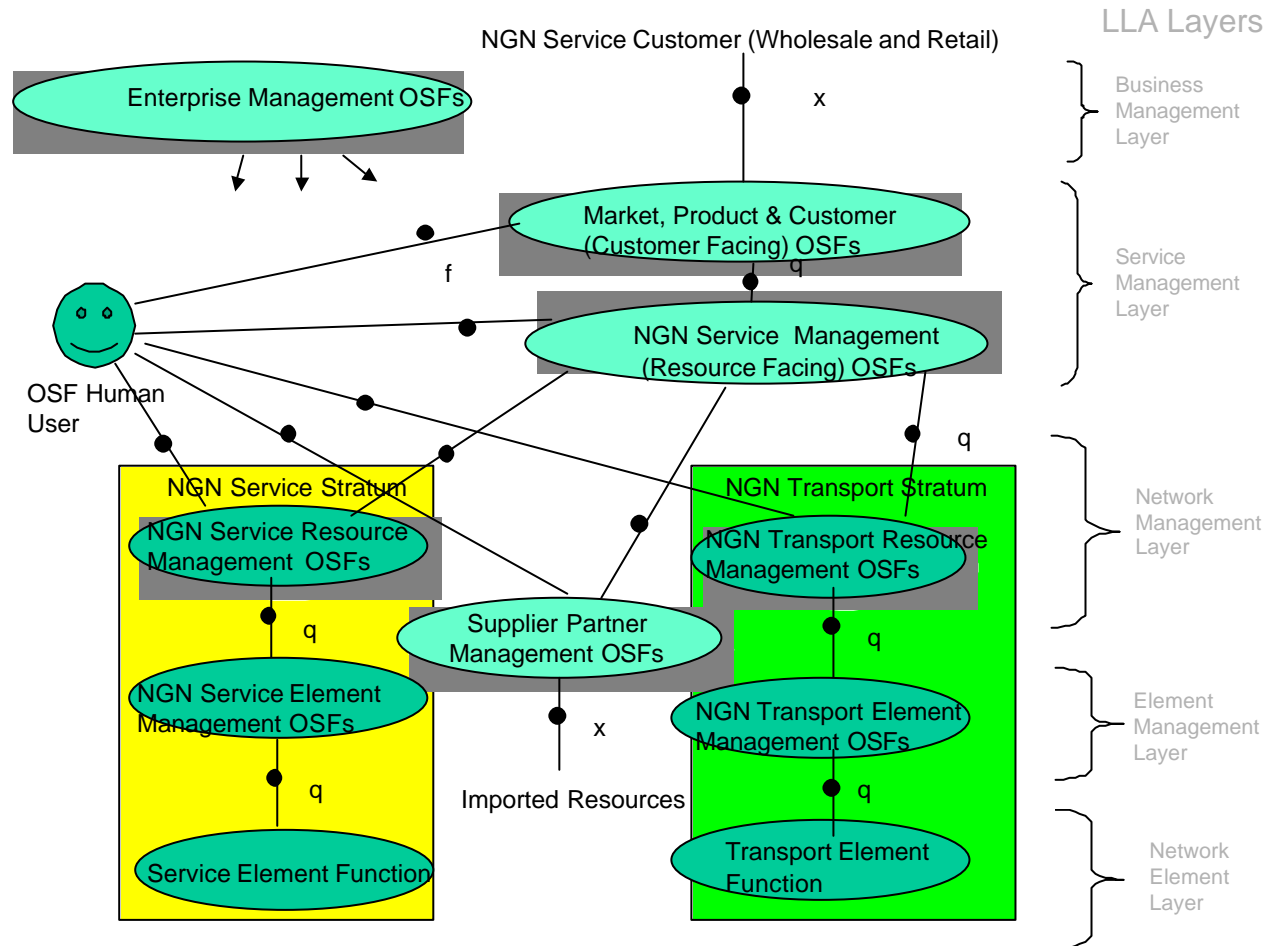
LLA Layers

NGN Service Customer (Wholesale and Retail)

x

Enterprise Management OSFs

Business Management Layer

Market, Product & Customer (Customer Facing) OSFs

q

f

Service Management Layer

NGN Service Management (Resource Facing) OSFs

OSF Human User

q

NGN Service Stratum

NGN Transport Stratum

Network Management Layer

NGN Service Resource Management OSFs

NGN Transport Resource Management OSFs

q

Supplier Partner Management OSFs

q

NGN Service Element Management OSFs

x

NGN Transport Element Management OSFs

Element Management Layer

q

Imported Resources

q

Service Element Function

Transport Element Function

Network Element Layer